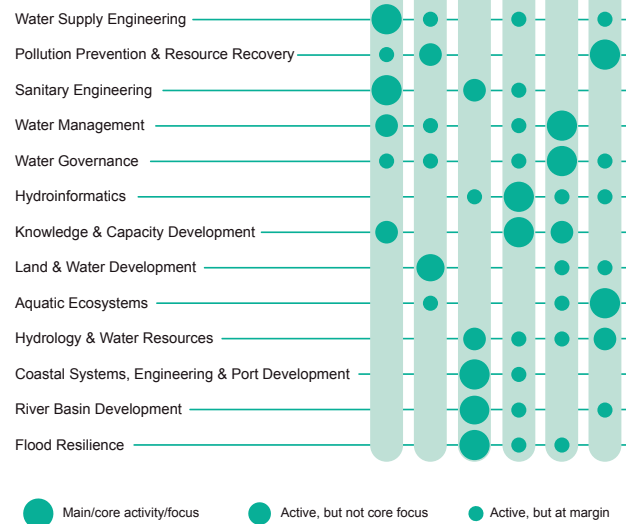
Water Supply Engineering
Pollution Prevention & Resource Recovery
Sanitary Engineering
Water Management
Water Governance
Hydroinformatics
Knowledge & Capacity Development
Land & Water Development
Aquatic Ecosystems
Hydrology & Water Resources
Coastal Systems, Engineering & Port Development
River Basin Development
Flood Resilience

Main/core activity/focus
Active, but not core focus
Active, but at margin